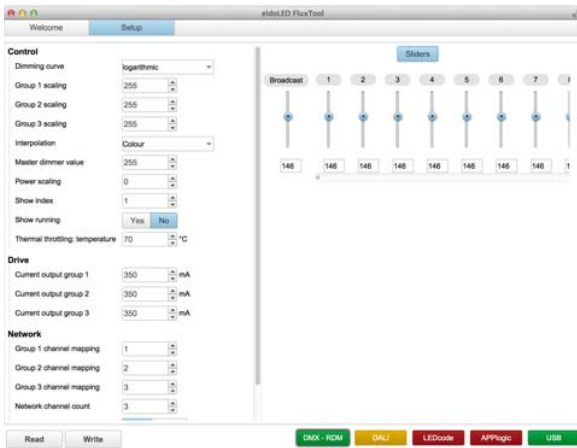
eldoLED FluxTool

Welcome
Setup

Control
Dimming curve
logarithmic
Group 1 scaling
255
Group 2 scaling
255
Group 3 scaling
255
Interpolation
Colour
Master dimmer value
255
Power scaling
0
Show index
1
Show running
Yes
No
Thermal throttling: temperature
70
°C

Drive
Current output group 1
350
mA
Current output group 2
350
mA
Current output group 3
350
mA

Network
Group 1 channel mapping
1
Group 2 channel mapping
2
Group 3 channel mapping
3
Network channel count
3

Sliders

Broadcast
1
2
3
4
5
6
7

146
146
146
146
146
146
146
146

Read
Write

DMX - RDM
DALI
LEDcode
APPlogic
USB